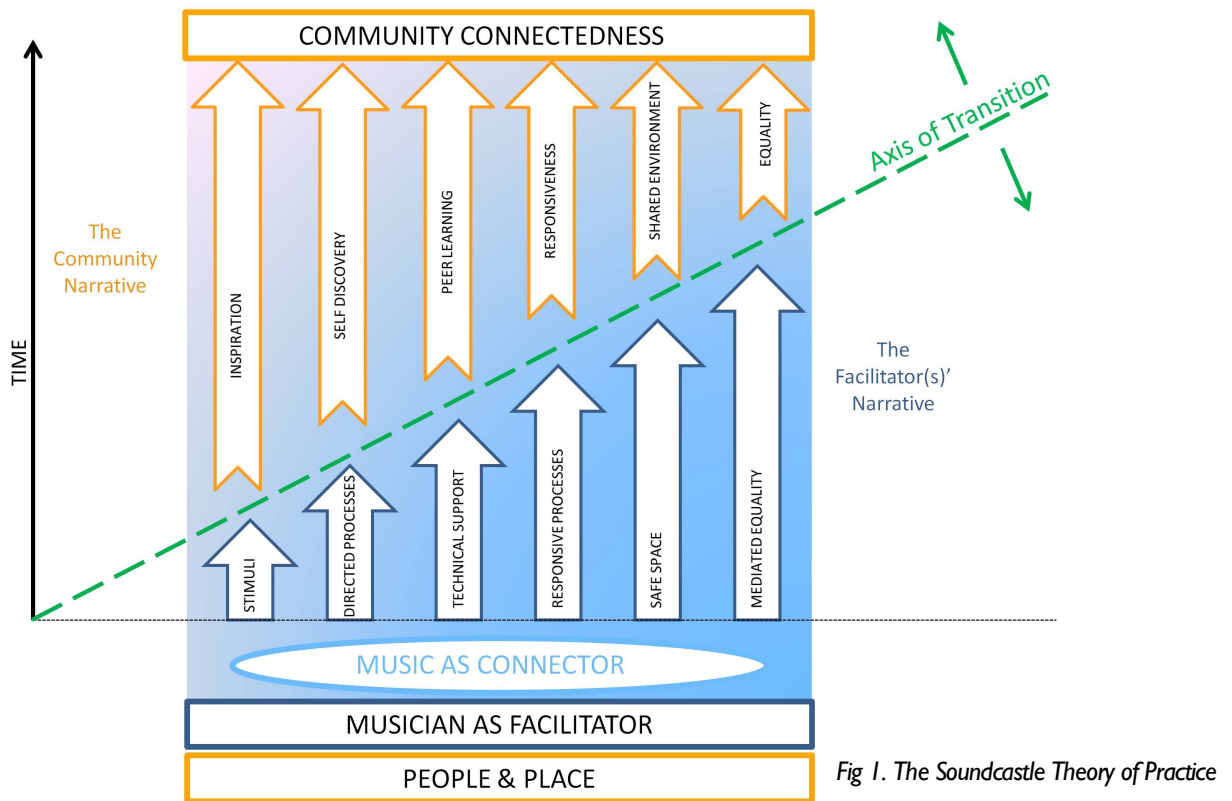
COMMUNITY CONNECTEDNESS

Axis of Transition

The Community Narrative

TIME

INSPIRATION

SELF DISCOVERY

PEER LEARNING

RESPONSIVENESS

SHARED ENVIRONMENT

EQUALITY

The Facilitator(s)' Narrative

STIMULI

DIRECTED PROCESSES

TECHNICAL SUPPORT

RESPONSIVE PROCESSES

SAFE SPACE

MEDIATED EQUALITY

MUSIC AS CONNECTOR

MUSICIAN AS FACILITATOR

PEOPLE & PLACE

Fig 1. The Soundcastle Theory of Practice